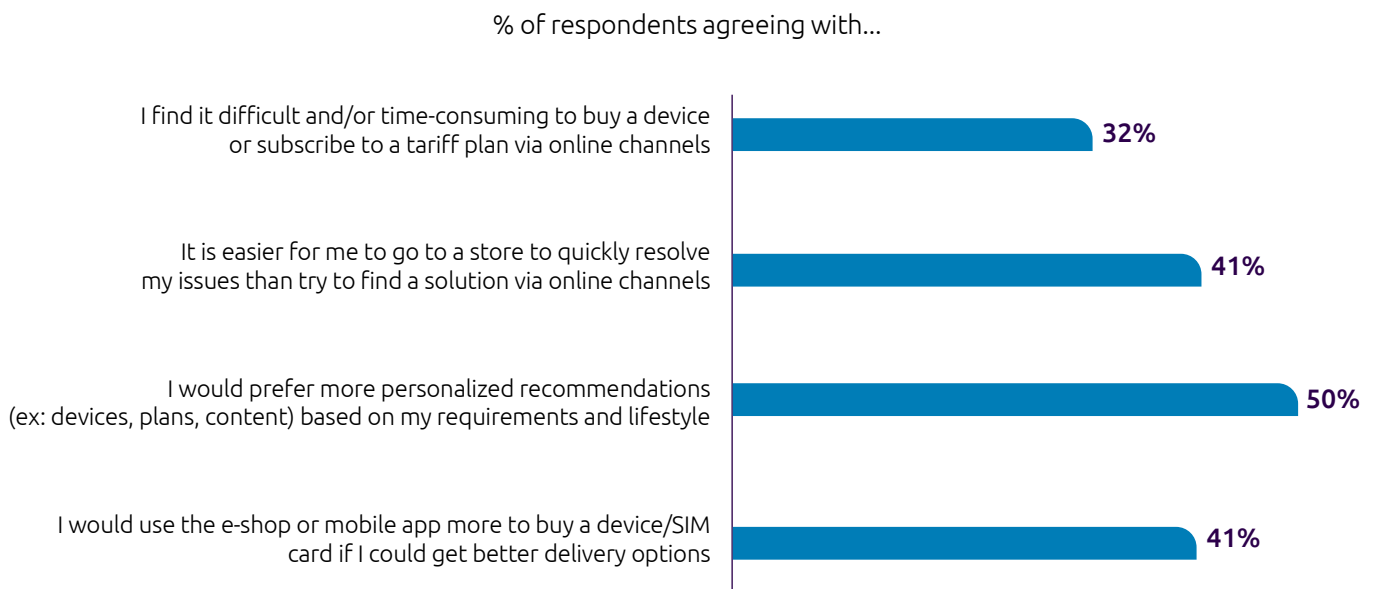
% of respondents agreeing with...

I find it difficult and/or time-consuming to buy a device or subscribe to a tariff plan via online channels

32%

It is easier for me to go to a store to quickly resolve my issues than try to find a solution via online channels

41%

I would prefer more personalized recommendations (ex: devices, plans, content) based on my requirements and lifestyle

50%

I would use the e-shop or mobile app more to buy a device/SIM card if I could get better delivery options

41%